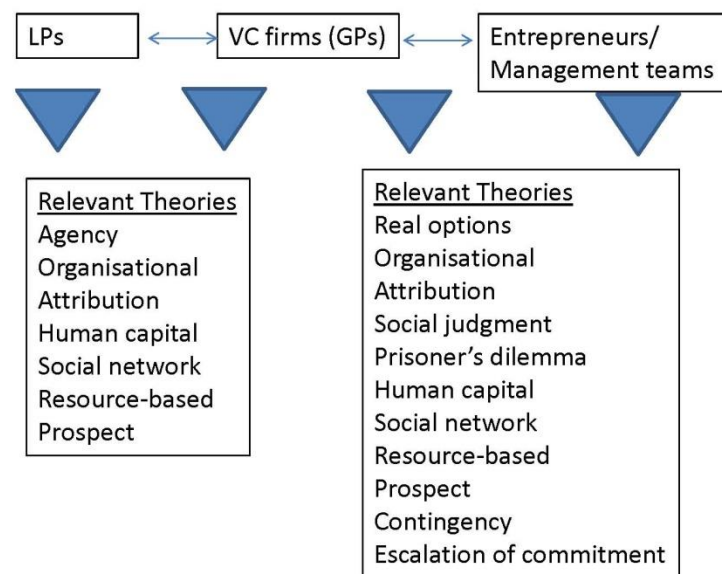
LPs

VC firms (GPs)

Entrepreneurs/ Management teams

Relevant Theories
Agency
Organisational
Attribution
Human capital
Social network
Resource-based
Prospect

Relevant Theories
Real options
Organisational
Attribution
Social judgment
Prisoner's dilemma
Human capital
Social network
Resource-based
Prospect
Contingency
Escalation of commitment